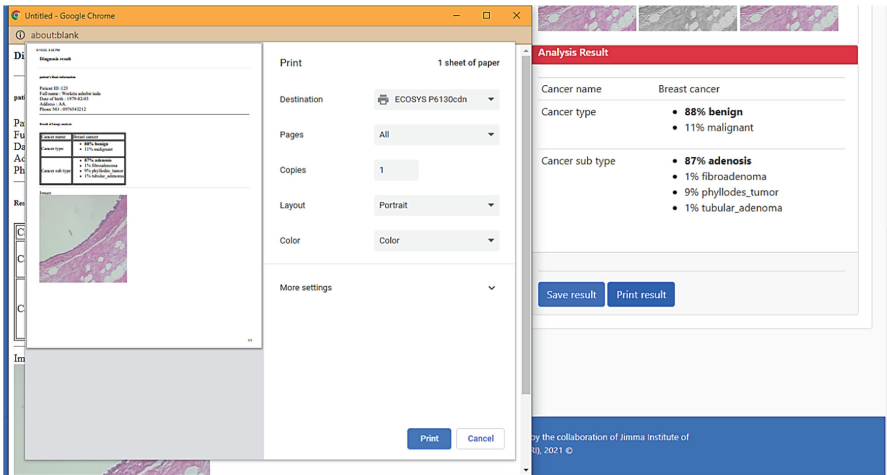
Untitled - Google Chrome

about:blank

5/15/21, 3:40 PM

Diagnosis result

patient's Basic information

Patient ID: 123
Full name: Workitu ashebir inds
Date of birth: 1979-02-03
Address: AA
Phone NO: 0976543212

Result of biopsy analysis

| Cancer name | Breast cancer |
|---|---|
| Cancer type | • 88% benign<br>• 12% malignant |
| Cancer sub type | • 87% adenosis<br>• 1% fibroadenoma<br>• 9% phyllodes_tumor<br>• 1% tubular_adenoma |

Image

1/1

Print

1 sheet of paper

Destination ECOSYS P6130cdn

Pages All

Copies 1

Layout Portrait

Color Color

More settings

Print Cancel

Di

pati

Pa
Fu
Da
Ad
Ph

Res

C
C
C

Im

Analysis Result

| Cancer name | Breast cancer |
|---|---|
| Cancer type | • **88% benign**<br>• 11% malignant |
| Cancer sub type | • **87% adenosis**<br>• 1% fibroadenoma<br>• 9% phyllodes_tumor<br>• 1% tubular_adenoma |

Save result Print result

by the collaboration of Jimma Institute of
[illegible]), 2021 ©